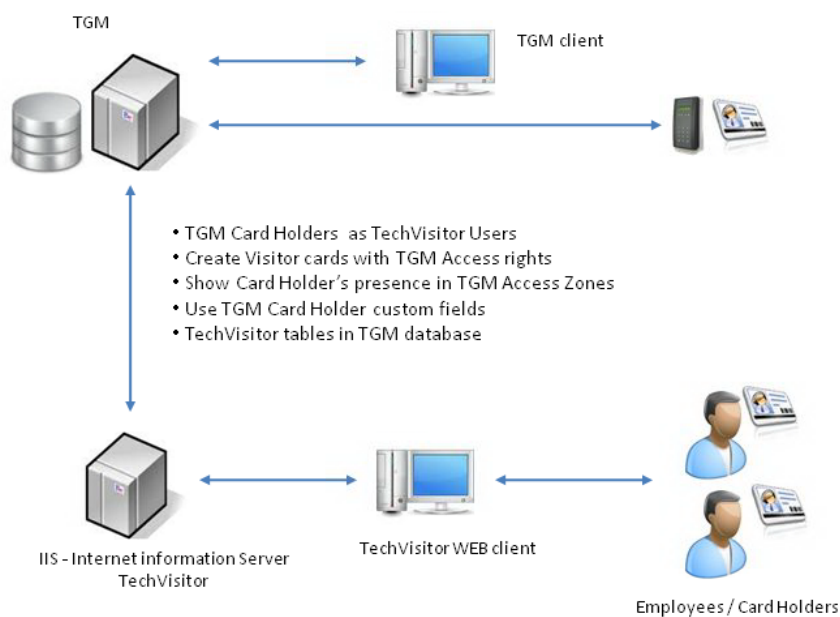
TGM

TGM client

• TGM Card Holders as TechVisitor Users
• Create Visitor cards with TGM Access rights
• Show Card Holder's presence in TGM Access Zones
• Use TGM Card Holder custom fields
• TechVisitor tables in TGM database

IIS - Internet information Server
TechVisitor

TechVisitor WEB client

Employees / Card Holders